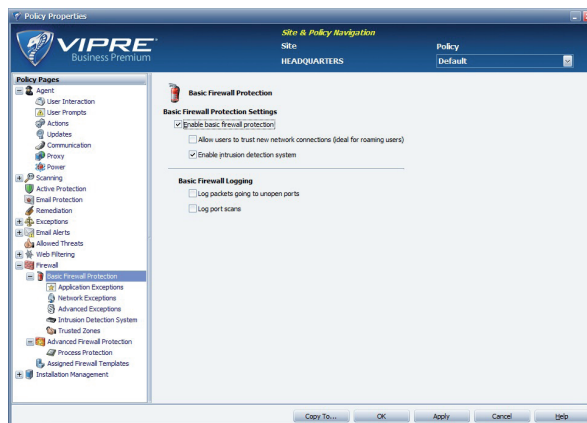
Policy Properties

VIPRE Business Premium

Site & Policy Navigation
Site
HEADQUARTERS
Policy
Default

Policy Pages
Agent
User Interaction
User Prompts
Actions
Updates
Communication
Proxy
Power
Scanning
Active Protection
Email Protection
Remediation
Exceptions
Email Alerts
Allowed Threats
Web Filtering
Firewall
Basic Firewall Protection
Application Exceptions
Network Exceptions
Advanced Exceptions
Intrusion Detection System
Trusted Zones
Advanced Firewall Protection
Process Protection
Assigned Firewall Templates
Installation Management

Basic Firewall Protection

Basic Firewall Protection Settings
Enable basic firewall protection
Allow users to trust new network connections (ideal for roaming users)
Enable intrusion detection system

Basic Firewall Logging
Log packets going to unopen ports
Log port scans

Copy To...
OK
Apply
Cancel
Help